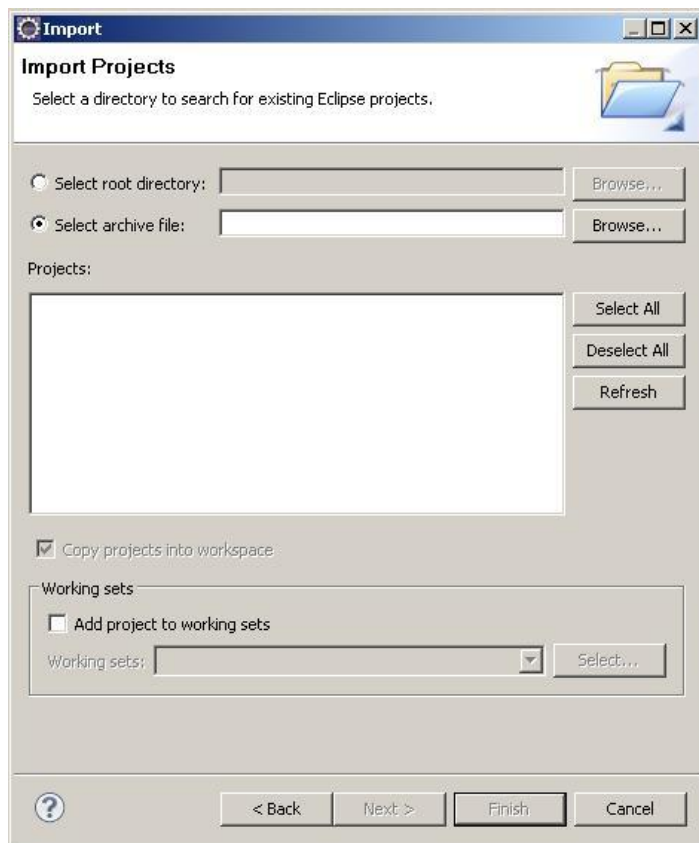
Import

Import Projects

Select a directory to search for existing Eclipse projects.

Select root directory:

Browse...

Select archive file:

Browse...

Projects:

Select All

Deselect All

Refresh

Copy projects into workspace

Working sets

Add project to working sets

Working sets:

Select...

< Back

Next >

Finish

Cancel